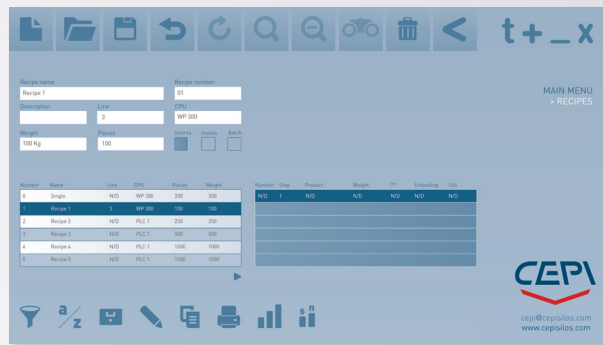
t+ _ x

Recipe name
Recipe 1
Recipe number
01
Description
Line
3
CPU
WP 300
Weight
100 Kg
Pieces
100
Interne
Isopix
Batch

MAIN MENU
» RECIPES

| Number | Name | Line | CPU | Pieces | Weight |
|---|---|---|---|---|---|
| 0 | Single | N/D | WP 300 | 200 | 200 |
| 1 | Recipe 1 | 3 | WP 300 | 100 | 100 |
| 2 | Recipe 2 | N/D | PLC 1 | 250 | 250 |
| 3 | Recipe 3 | N/D | PLC 1 | 500 | 500 |
| 4 | Recipe 4 | N/D | PLC 1 | 1000 | 1000 |
| 5 | Recipe 5 | N/D | PLC 1 | 1500 | 1500 |

| Number | Step | Product | Weight | T° | Unloading | Silo |
|---|---|---|---|---|---|---|
| N/D | 1 | N/D | N/D | N/D | N/D | N/D |

a/z

s n

CEPI
cepi@cepisilos.com
www.cepisilos.com